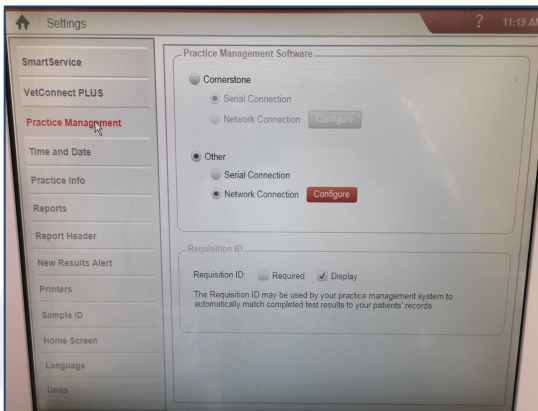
Settings

? 11:19 AM

SmartService

VetConnect PLUS

Practice Management

Time and Date

Practice Info

Reports

Report Header

New Results Alert

Printers

Sample ID

Home Screen

Language

Units

Practice Management Software

Cornerstone

Serial Connection

Network Connection Configure

Other

Serial Connection

Network Connection Configure

Requisition ID

Requisition ID: Required Display

The Requisition ID may be used by your practice management system to automatically match completed test results to your patients' records.